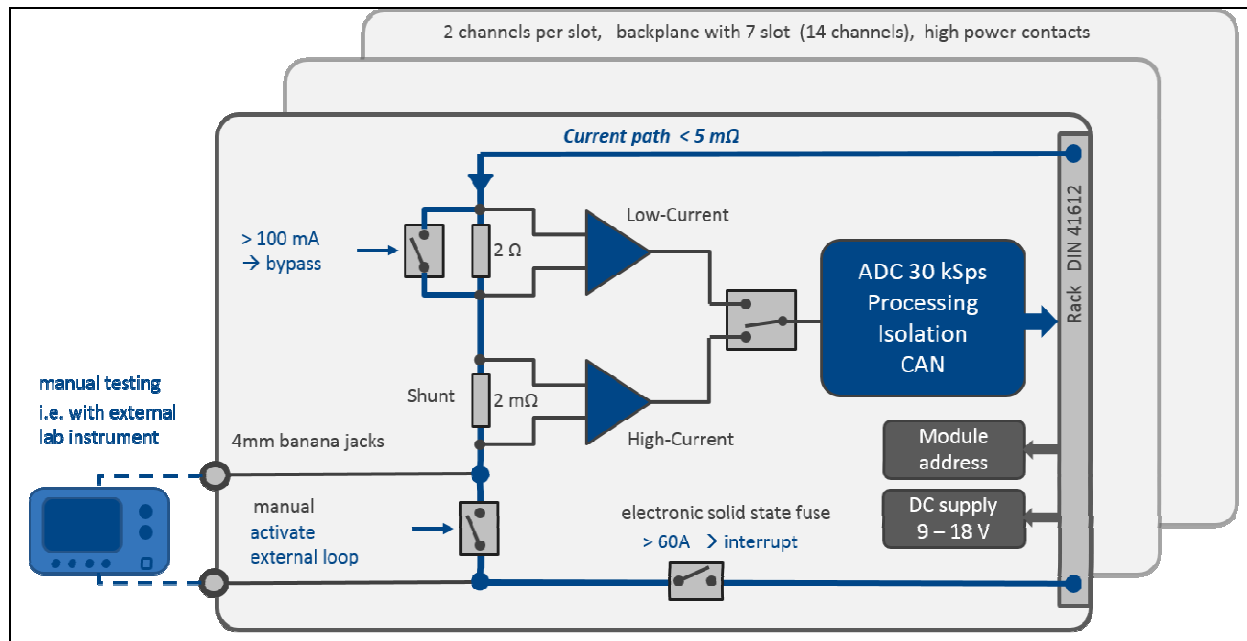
2 channels per slot, backplane with 7 slot (14 channels), high power contacts

Current path < 5 mΩ

> 100 mA
→ bypass

2 Ω

Low-Current

ADC 30 kSps
Processing
Isolation
CAN

Rack DIN 41612

manual testing
i.e. with external
lab instrument

Shunt

2 mΩ

High-Current

4mm banana jacks

Module
address

manual
activate
external loop

electronic solid state fuse
> 60A > interrupt

DC supply
9 – 18 V